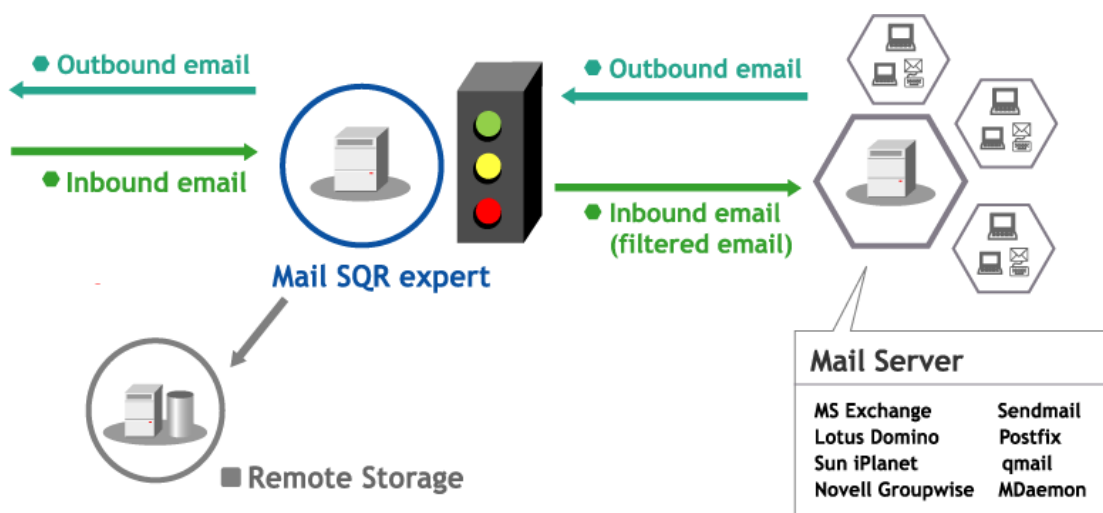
Outbound email

Inbound email

Mail SQR expert

Outbound email

Inbound email (filtered email)

Remote Storage

Mail Server

MS Exchange
Lotus Domino
Sun iPlanet
Novell Groupwise

Sendmail
Postfix
qmail
MDaemon